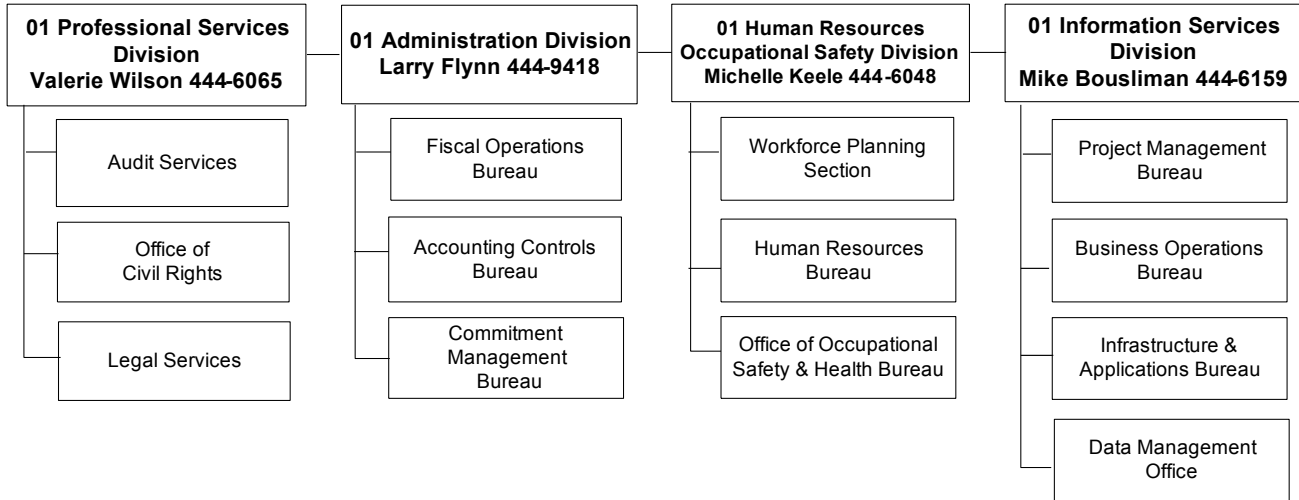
01 Professional Services Division
Valerie Wilson 444-6065

Audit Services

Office of Civil Rights

Legal Services

01 Administration Division
Larry Flynn 444-9418

Fiscal Operations Bureau

Accounting Controls Bureau

Commitment Management Bureau

01 Human Resources Occupational Safety Division
Michelle Keele 444-6048

Workforce Planning Section

Human Resources Bureau

Office of Occupational Safety & Health Bureau

01 Information Services Division
Mike Bousliman 444-6159

Project Management Bureau

Business Operations Bureau

Infrastructure & Applications Bureau

Data Management Office